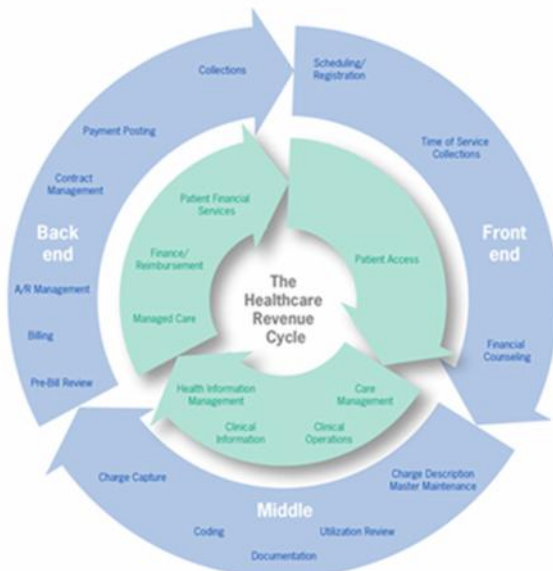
The Healthcare Revenue Cycle

Front end

Scheduling/ Registration

Time of Service Collections

Financial Counseling

Patient Access

Middle

Charge Description Master Maintenance

Utilization Review

Documentation

Coding

Charge Capture

Care Management

Clinical Operations

Clinical Information

Health Information Management

Back end

Pre-Bill Review

Billing

A/R Management

Contract Management

Payment Posting

Collections

Managed Care

Finance/ Reimbursement

Patient Financial Services